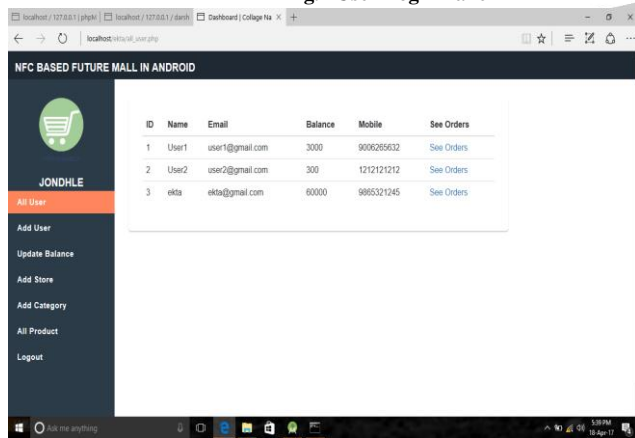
localhost / 127.0.0.1 | phpM | localhost / 127.0.0.1 / danh | Dashboard | Collage Na × +

localhost/ekta/all_user.php

NFC BASED FUTURE MALL IN ANDROID

JONDHLE

All User

Add User

Update Balance

Add Store

Add Category

All Product

Logout

| ID | Name | Email | Balance | Mobile | See Orders |
|---|---|---|---|---|---|
| 1 | User1 | user1@gmail.com | 3000 | 9006265632 | See Orders |
| 2 | User2 | user2@gmail.com | 300 | 1212121212 | See Orders |
| 3 | ekta | ekta@gmail.com | 60000 | 9865321245 | See Orders |

Ask me anything

5:39 PM
18-Apr-17